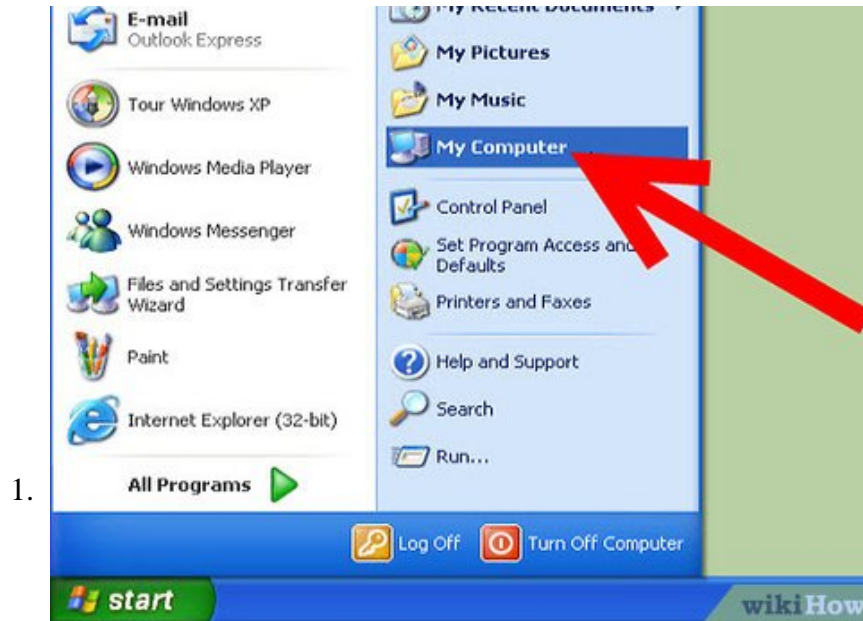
1.

E-mail
Outlook Express

Tour Windows XP

Windows Media Player

Windows Messenger

Files and Settings Transfer Wizard

Paint

Internet Explorer (32-bit)

All Programs

My Recent Documents

My Pictures

My Music

My Computer

Control Panel

Set Program Access and Defaults

Printers and Faxes

Help and Support

Search

Run...

Log Off

Turn Off Computer

start

wikiHow